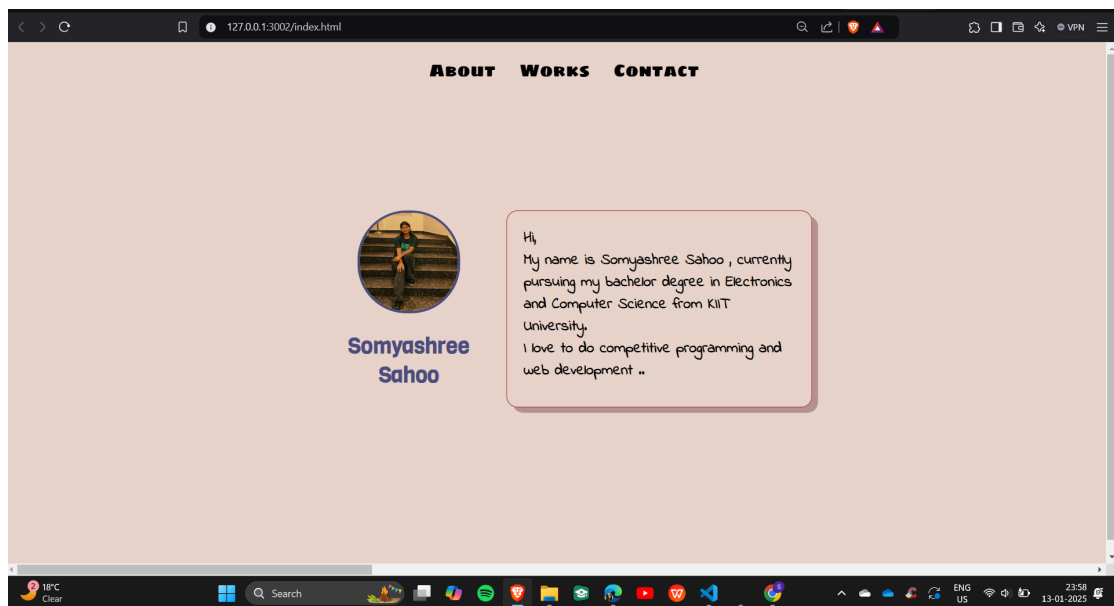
127.0.0.1:3002/index.html

VPN

About Works Contact

Somyashree Sahoo

Hi,
My name is Somyashree Sahoo , currently pursuing my bachelor degree in Electronics and Computer Science from KIIT University.
I love to do competitive programming and web development ..

18°C
Clear

Search

ENG
US

23:58
13-01-2025